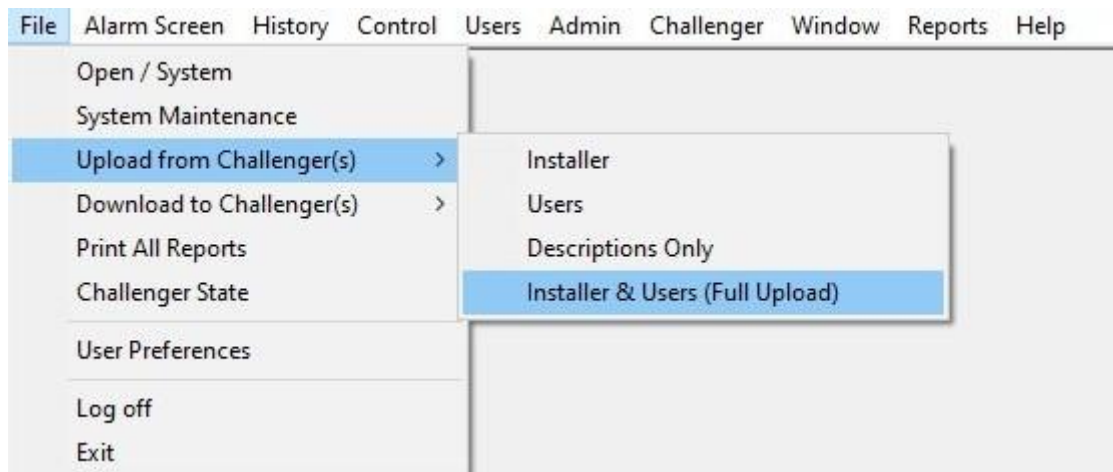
File Alarm Screen History Control Users Admin Challenger Window Reports Help

Open / System
System Maintenance
Upload from Challenger(s) >
Download to Challenger(s) >
Print All Reports
Challenger State
User Preferences
Log off
Exit

Installer
Users
Descriptions Only
Installer & Users (Full Upload)